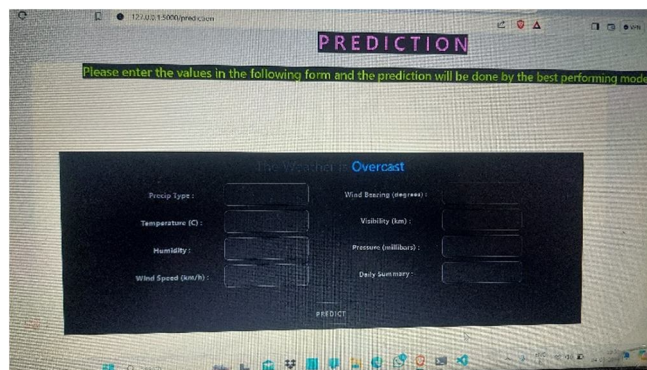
127.0.0.1:5000/prediction

PREDICTION

Please enter the values in the following form and the prediction will be done by the best performing mode

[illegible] Overcast

Precip Type :

Temperature (C) :

Humidity :

Wind Speed (km/h) :

Wind Bearing (degrees) :

Visibility (km) :

Pressure (millibars) :

Daily Summary :

PREDICT